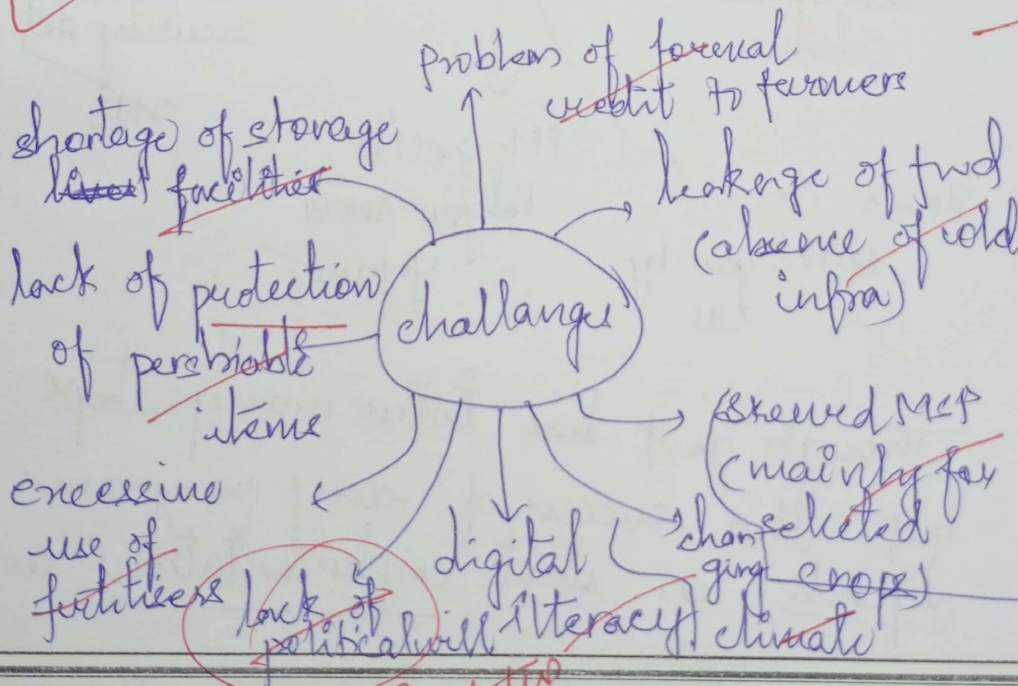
problem of formal credit to farmers

shortage of storage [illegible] facilities

leakage of food (absence of cold infra)

lack of protection of perishable items

challange

skewed MSP (mainly for selected crops)

excessive use of fertilizers

lack of political will

digital illiteracy

changing climate